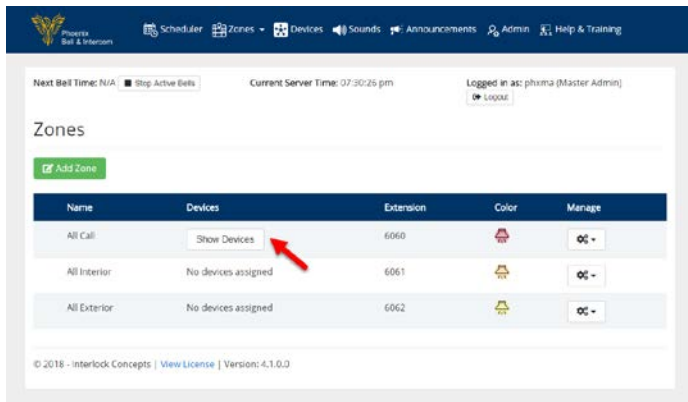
Phoenix Bell & Intercom

Scheduler Zones Devices Sounds Announcements Admin Help & Training

Next Bell Time: N/A Stop Active Bells

Current Server Time: 07:30:26 pm

Logged in as: phxma (Master Admin)

Logout

Zones

Add Zone

| Name | Devices | Extension | Color | Manage |
|---|---|---|---|---|
| All Call | Show Devices | 6060 | | |
| All Interior | No devices assigned | 6061 | | |
| All Exterior | No devices assigned | 6062 | | |

© 2018 - Interlock Concepts | View License | Version: 4.1.0.0